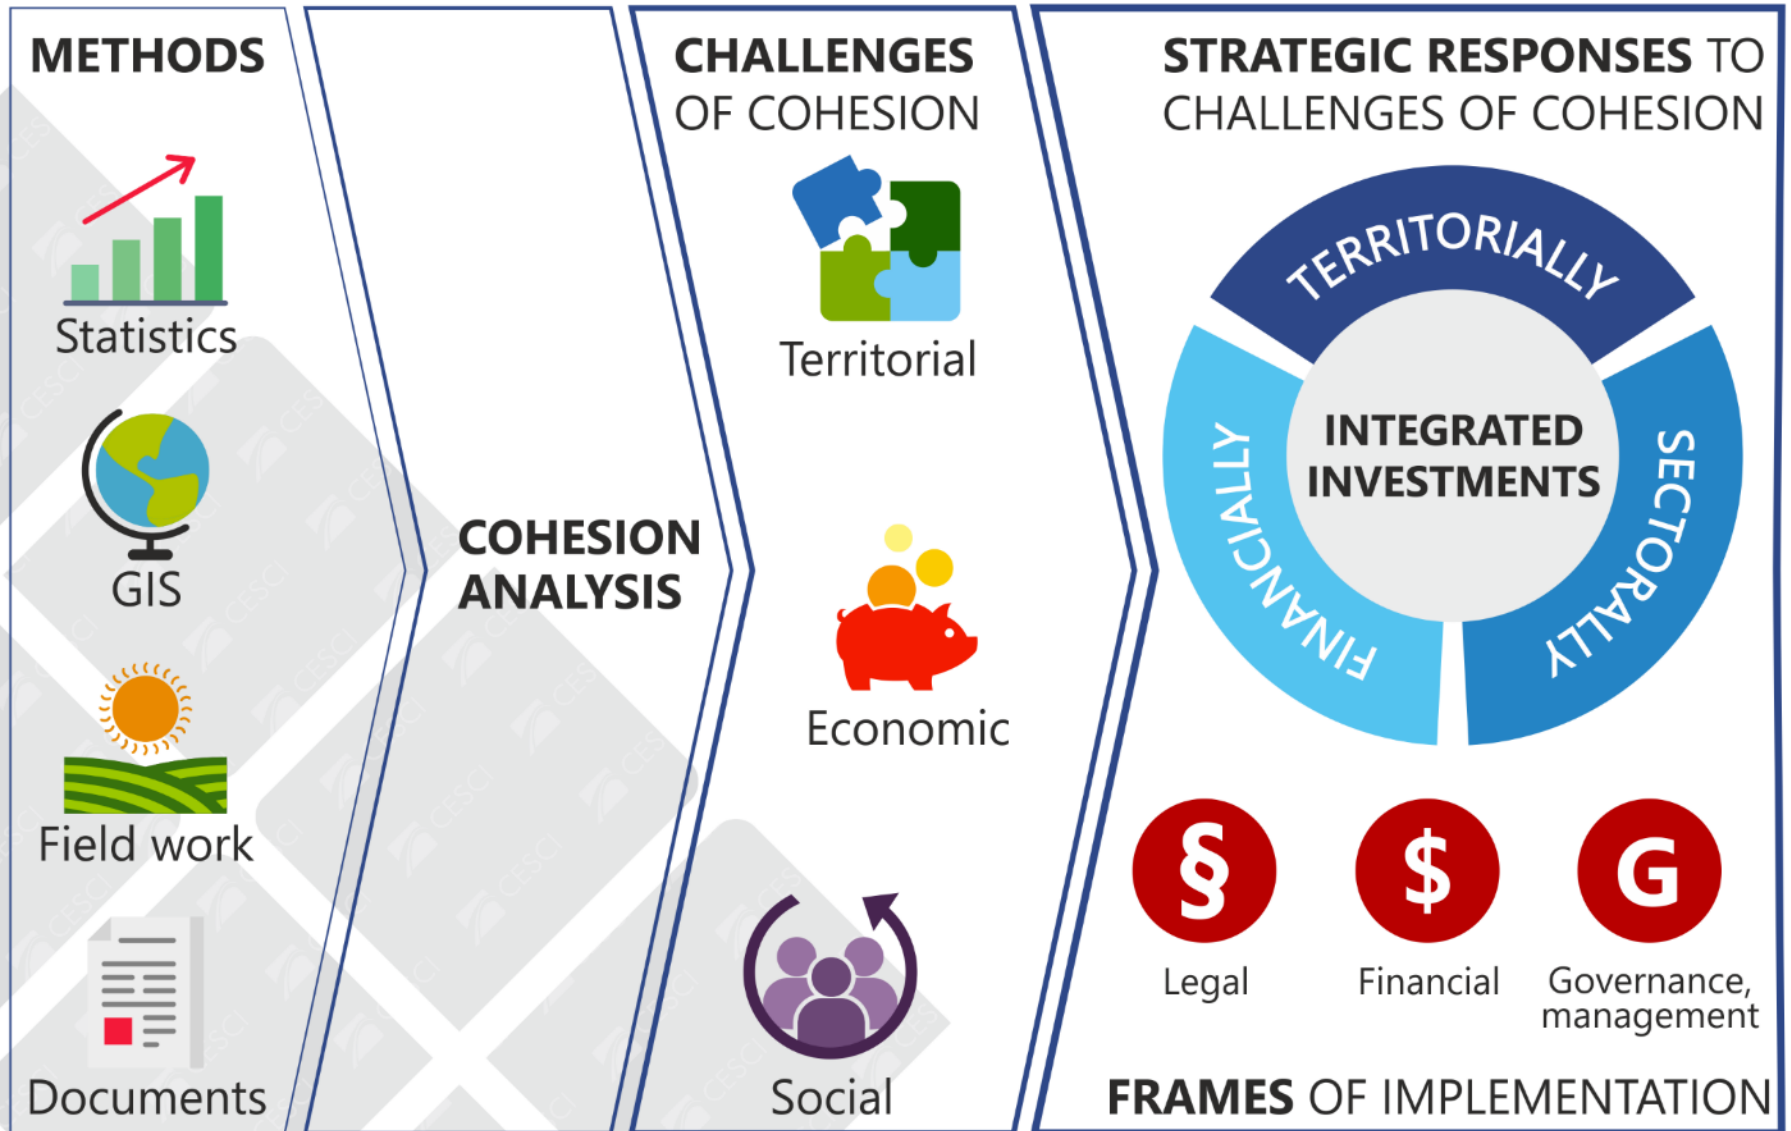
METHODS

Statistics

GIS

Field work

Documents

COHESION ANALYSIS

CHALLENGES OF COHESION

Territorial

Economic

Social

STRATEGIC RESPONSES TO CHALLENGES OF COHESION

TERRITORIALLY

FINANCIALLY

INTEGRATED INVESTMENTS

SECTORALLY

§

$

G

Legal

Financial

Governance, management

FRAMES OF IMPLEMENTATION